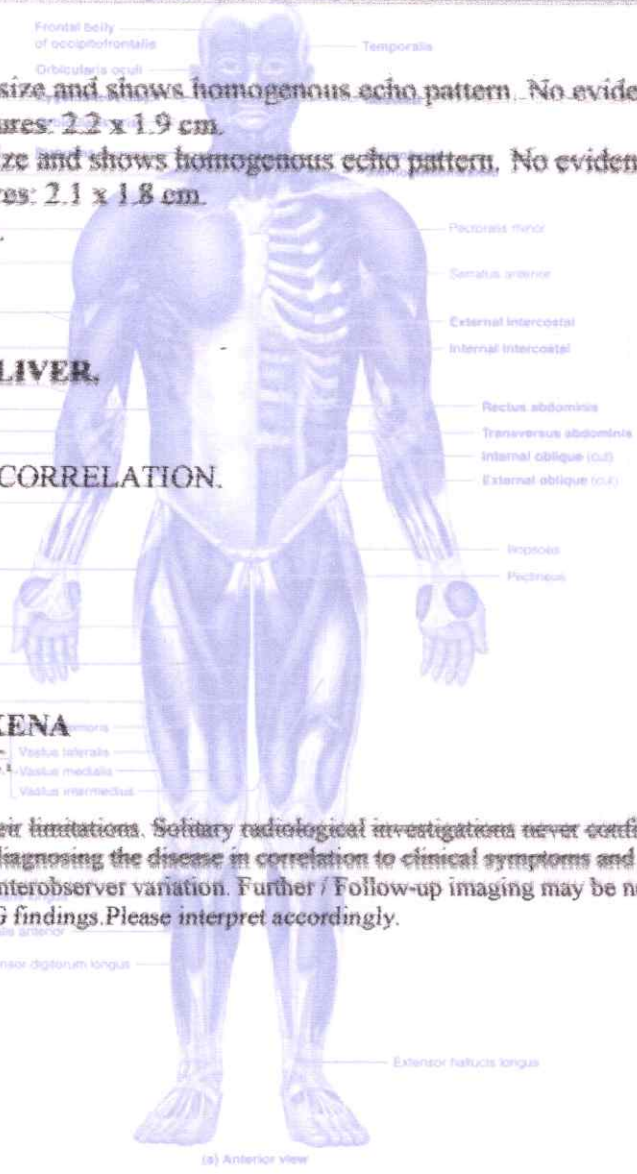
Frontal belly of occipitofrontalis

Orbicularis oculi

Temporalis

size and shows homogenous echo pattern. No evide
ures: 2.2 x 1.9 cm.
ze and shows homogenous echo pattern. No eviden
res: 2.1 x 1.8 cm.

Pectoralis minor

Serratus anterior

External intercostal

Internal intercostal

LIVER.

Rectus abdominis

Transversus abdominis

Internal oblique (cut)

External oblique (cut)

CORRELATION.

Iliopsoas

Pectineus

KENA

Vastus lateralis

Vastus medialis

Vastus intermedius

eir limitations. Solitary radiological investigations never confi
diagnosing the disease in correlation to clinical symptoms and
nterobserver variation. Further / Follow-up imaging may be n
G findings.Please interpret accordingly.

Extensor digitorum longus

Extensor hallucis longus

(a) Anterior view